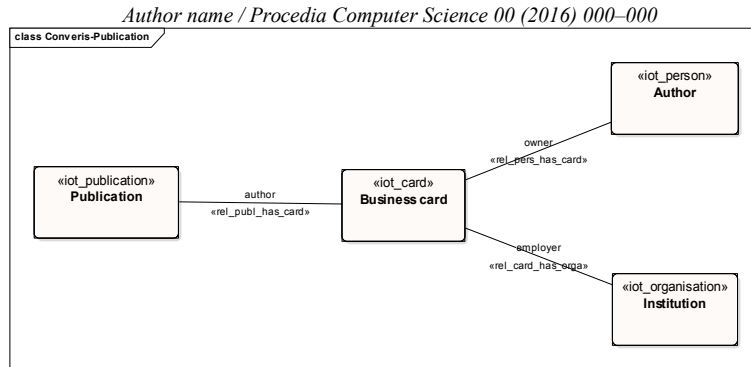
Author name / Procedia Computer Science 00 (2016) 000–000

class Converis-Publication

«iot_person»
Author

owner
«rel_pers_has_card»

«iot_publication»
Publication

author
«rel_publ_has_card»

«iot_card»
Business card

employer
«rel_card_has_orga»

«iot_organisation»
Institution